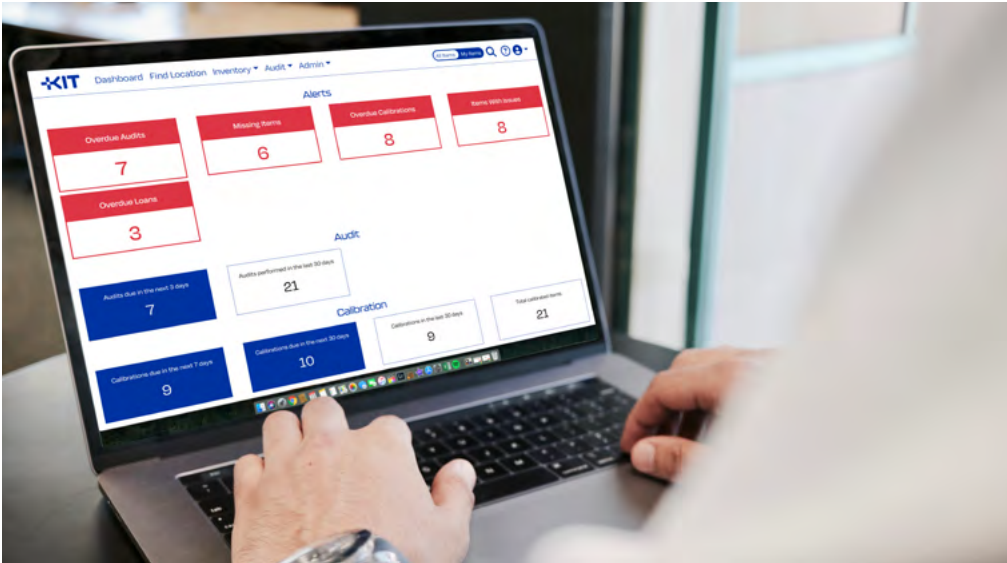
KIT Dashboard Find Location Inventory Audit Admin

All Items My Items

Alerts

Overdue Audits
7

Missing Items
6

Overdue Calibrations
8

Items With Issues
8

Overdue Loans
3

Audit

Audits due in the next 3 days
7

Audits performed in the last 30 days
21

Calibration

Calibrations in the last 30 days
9

Total calibrated items
21

Calibrations due in the next 7 days
9

Calibrations due in the next 30 days
10